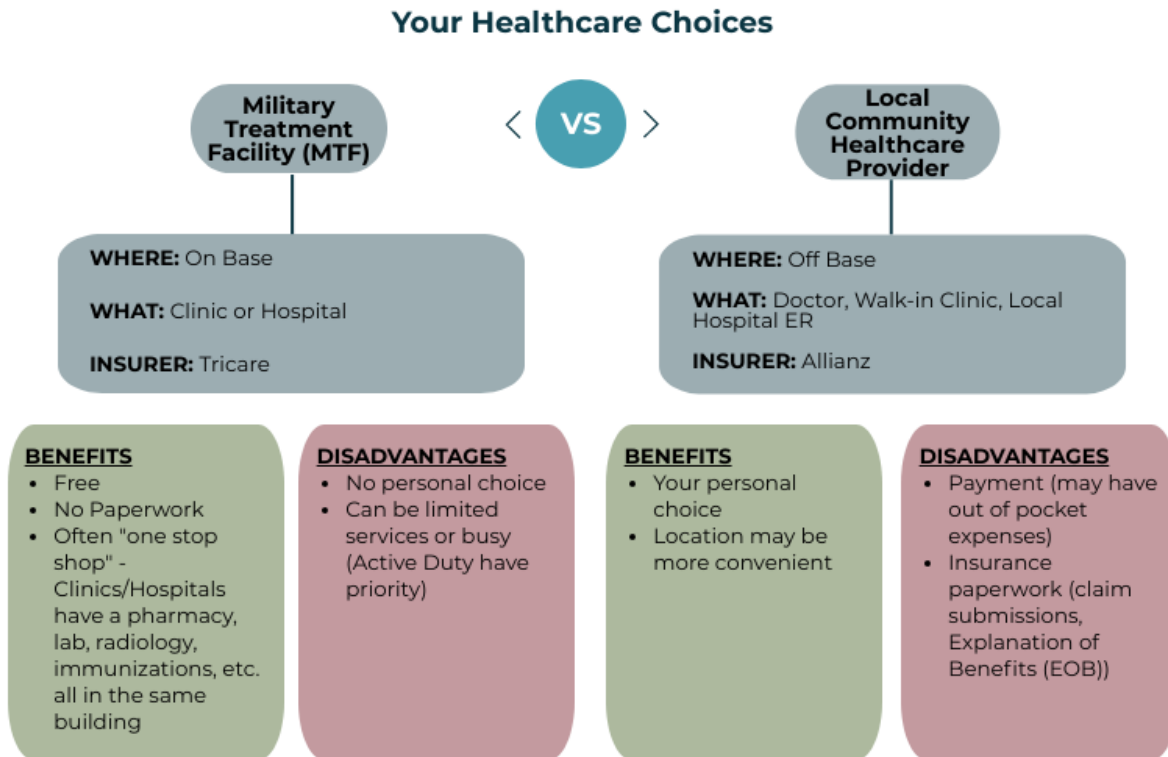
Your Healthcare Choices

Military Treatment Facility (MTF)

< VS >

Local Community Healthcare Provider

WHERE: On Base

WHAT: Clinic or Hospital

INSURER: Tricare

WHERE: Off Base

WHAT: Doctor, Walk-in Clinic, Local Hospital ER

INSURER: Allianz

BENEFITS
- Free
- No Paperwork
- Often "one stop shop" - Clinics/Hospitals have a pharmacy, lab, radiology, immunizations, etc. all in the same building

DISADVANTAGES
- No personal choice
- Can be limited services or busy (Active Duty have priority)

BENEFITS
- Your personal choice
- Location may be more convenient

DISADVANTAGES
- Payment (may have out of pocket expenses)
- Insurance paperwork (claim submissions, Explanation of Benefits (EOB))